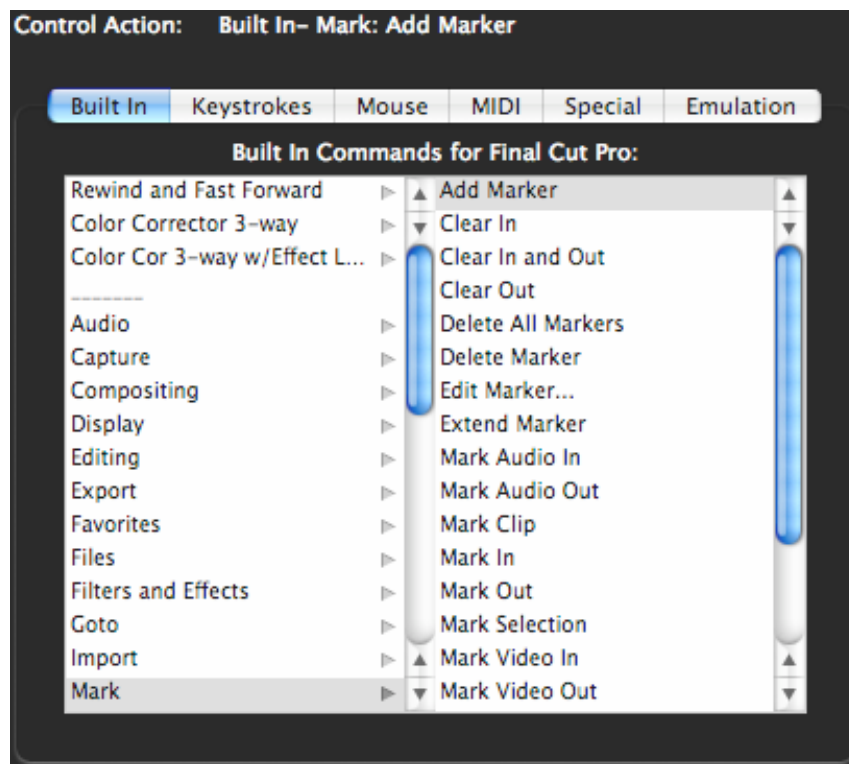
Control Action: Built In– Mark: Add Marker

Built In | Keystrokes | Mouse | MIDI | Special | Emulation

Built In Commands for Final Cut Pro:

Rewind and Fast Forward
Color Corrector 3-way
Color Cor 3-way w/Effect L...
--------
Audio
Capture
Compositing
Display
Editing
Export
Favorites
Files
Filters and Effects
Goto
Import
Mark

Add Marker
Clear In
Clear In and Out
Clear Out
Delete All Markers
Delete Marker
Edit Marker...
Extend Marker
Mark Audio In
Mark Audio Out
Mark Clip
Mark In
Mark Out
Mark Selection
Mark Video In
Mark Video Out